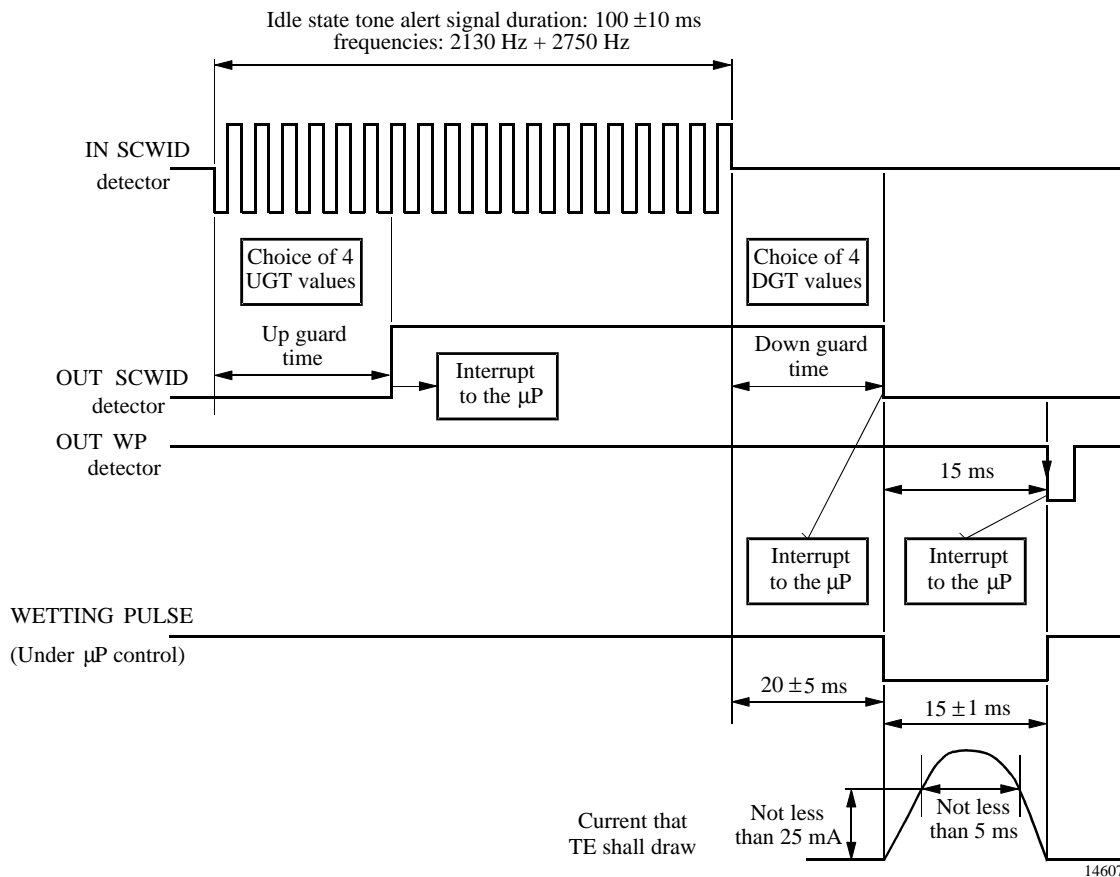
Idle state tone alert signal duration: $100 \pm 10$ ms
frequencies: 2130 Hz + 2750 Hz

IN SCWID
detector

Choice of 4
UGT values

Choice of 4
DGT values

Up guard
time

Down guard
time

OUT SCWID
detector

Interrupt
to the μP

OUT WP
detector

15 ms

Interrupt
to the μP

Interrupt
to the μP

WETTING PULSE

(Under μP control)

$20 \pm 5$ ms

$15 \pm 1$ ms

Current that
TE shall draw

Not less
than 25 mA

Not less
than 5 ms

14607